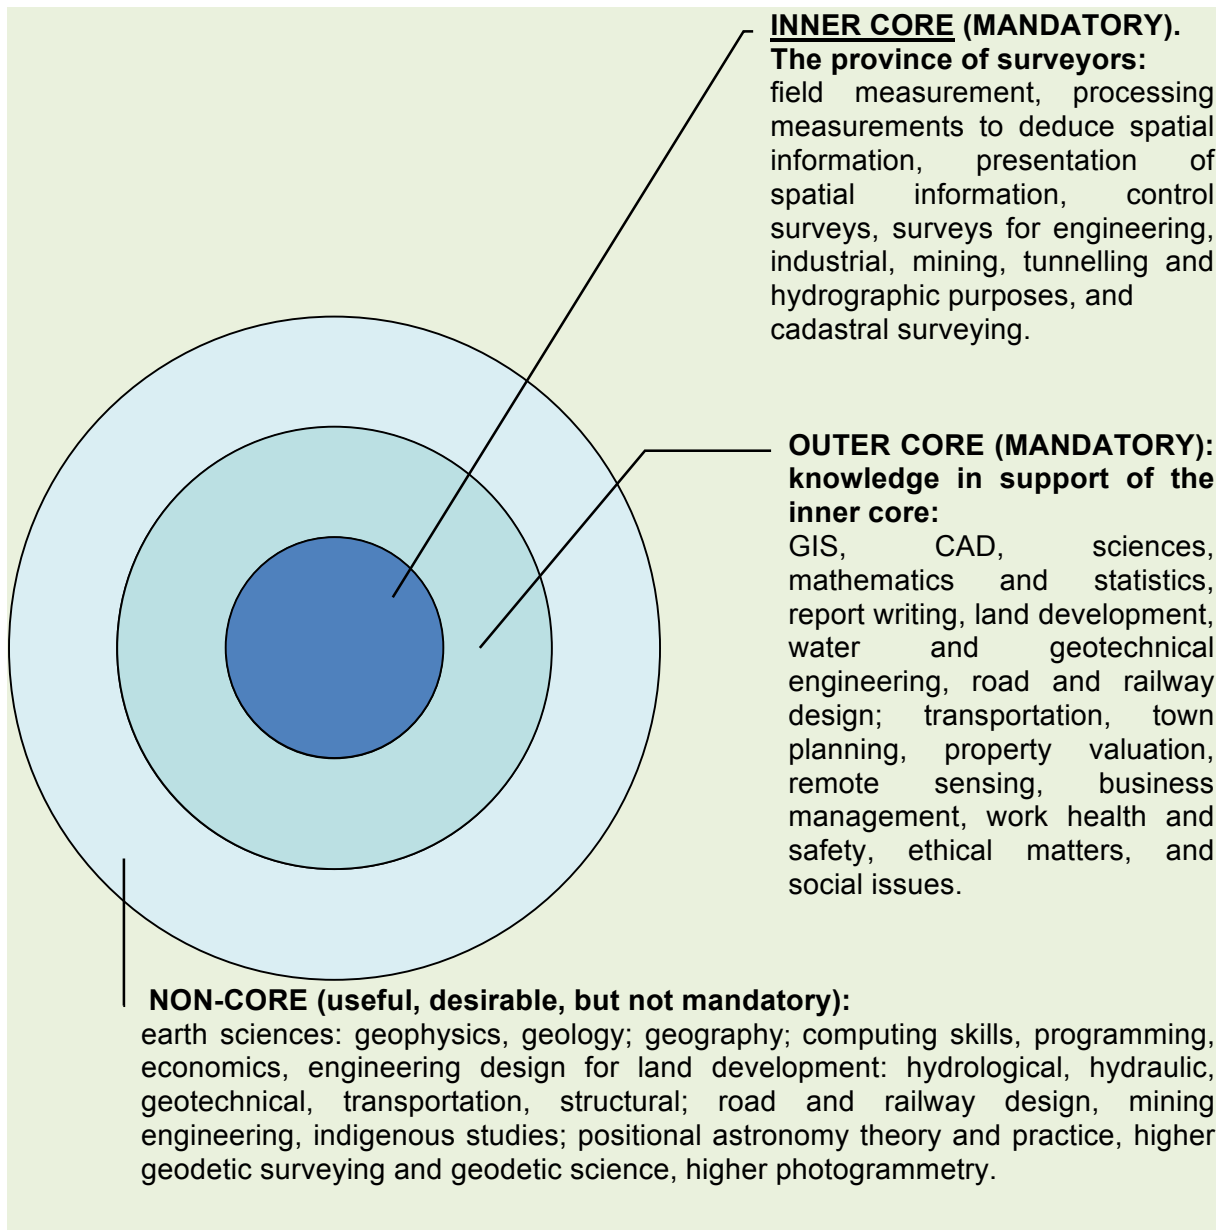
INNER CORE (MANDATORY).
The province of surveyors:
field measurement, processing measurements to deduce spatial information, presentation of spatial information, control surveys, surveys for engineering, industrial, mining, tunnelling and hydrographic purposes, and cadastral surveying.

OUTER CORE (MANDATORY): knowledge in support of the inner core:
GIS, CAD, sciences, mathematics and statistics, report writing, land development, water and geotechnical engineering, road and railway design; transportation, town planning, property valuation, remote sensing, business management, work health and safety, ethical matters, and social issues.

NON-CORE (useful, desirable, but not mandatory):
earth sciences: geophysics, geology; geography; computing skills, programming, economics, engineering design for land development: hydrological, hydraulic, geotechnical, transportation, structural; road and railway design, mining engineering, indigenous studies; positional astronomy theory and practice, higher geodetic surveying and geodetic science, higher photogrammetry.